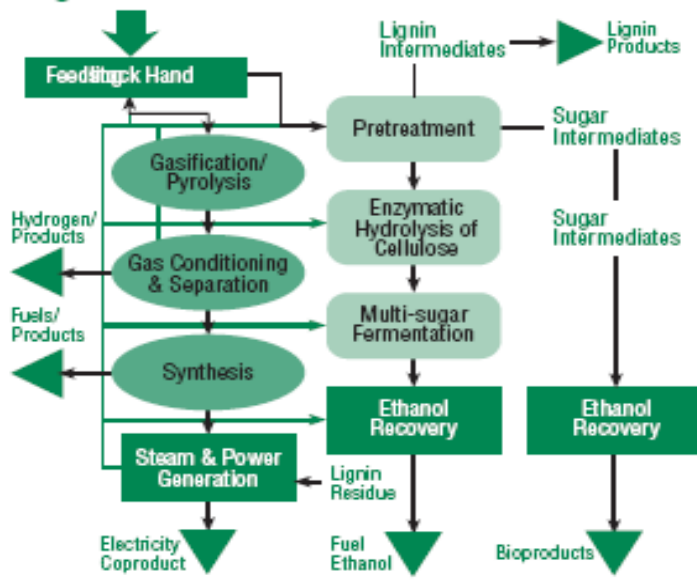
Feedstock Hand

Gasification/ Pyrolysis

Gas Conditioning & Separation

Synthesis

Steam & Power Generation

Hydrogen/ Products

Fuels/ Products

Electricity Coproduct

Lignin Intermediates

Lignin Products

Pretreatment

Sugar Intermediates

Enzymatic Hydrolysis of Cellulose

Multi-sugar Fermentation

Ethanol Recovery

Lignin Residue

Fuel Ethanol

Sugar Intermediates

Ethanol Recovery

Bioproducts